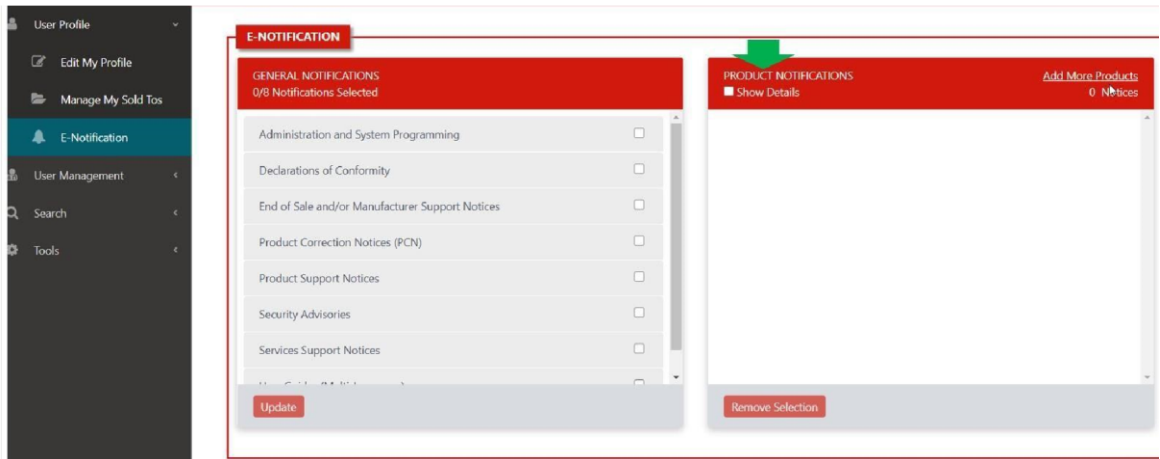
User Profile
Edit My Profile
Manage My Sold Tos
E-Notification
User Management
Search
Tools

E-NOTIFICATION

GENERAL NOTIFICATIONS
0/8 Notifications Selected

Administration and System Programming
Declarations of Conformity
End of Sale and/or Manufacturer Support Notices
Product Correction Notices (PCN)
Product Support Notices
Security Advisories
Services Support Notices
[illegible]

Update

PRODUCT NOTIFICATIONS
Show Details
Add More Products
0 Notices

Remove Selection